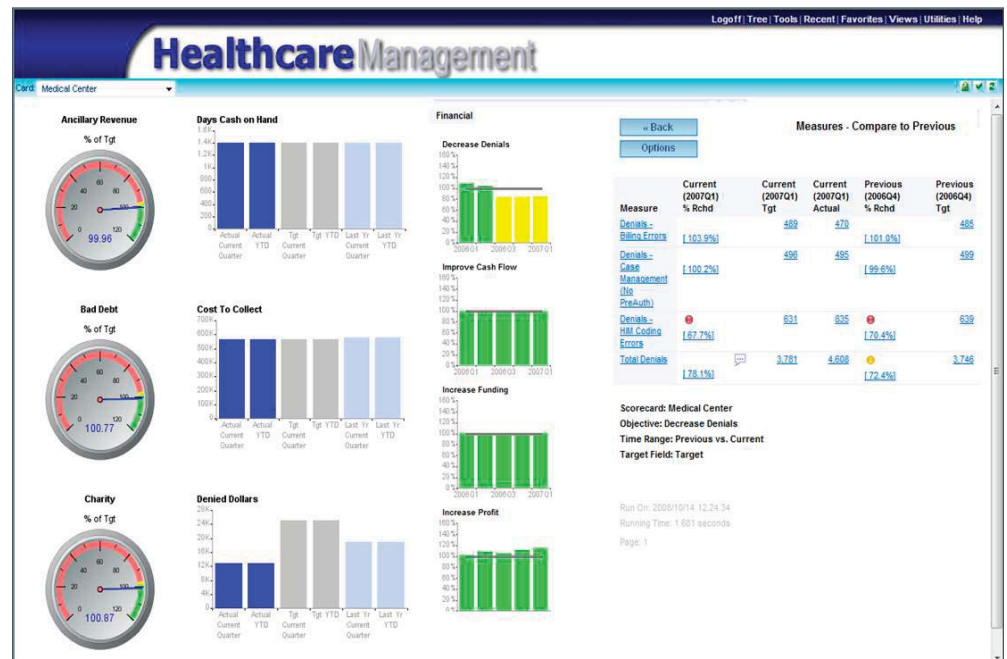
Logoff | Tree | Tools | Recent | Favorites | Views | Utilities | Help

Healthcare Management

Card: Medical Center

Ancillary Revenue
% of Tgt
0 20 40 60 80 100 120
99.96

Days Cash on Hand
1.6K 1.4K 1.2K 1K 800 600 400 200 0
Actual Current Quarter | Actual YTD | Tgt Current Quarter | Tgt YTD | Last Yr Current Quarter | Last Yr YTD

Bad Debt
% of Tgt
0 20 40 60 80 100 120
100.77

Cost To Collect
700K 600K 500K 400K 300K 200K 100K 0
Actual Current Quarter | Actual YTD | Tgt Current Quarter | Tgt YTD | Last Yr Current Quarter | Last Yr YTD

Charity
% of Tgt
0 20 40 60 80 100 120
100.87

Denied Dollars
28K 24K 20K 16K 12K 8K 4K 0
Actual Current Quarter | Actual YTD | Tgt Current Quarter | Tgt YTD | Last Yr Current Quarter | Last Yr YTD

Financial

Decrease Denials
160% 140% 120% 100% 80% 60% 40% 20% 0%
2006Q1 2006Q3 2007Q1

Improve Cash Flow
160% 140% 120% 100% 80% 60% 40% 20% 0%
2006Q1 2006Q3 2007Q1

Increase Funding
160% 140% 120% 100% 80% 60% 40% 20% 0%
2006Q1 2006Q3 2007Q1

Increase Profit
160% 140% 120% 100% 80% 60% 40% 20% 0%

« Back
Options

Measures - Compare to Previous

| Measure | Current (2007Q1) % Rchd | Current (2007Q1) Tgt | Current (2007Q1) Actual | Previous (2006Q4) % Rchd | Previous (2006Q4) Tgt |
|---|---|---|---|---|---|
| Denials - Billing Errors | [ 103.9%] | 489 | 470 | [ 101.0%] | 485 |
| Denials - Case Management (No PreAuth) | [ 100.2%] | 496 | 495 | [ 99.6%] | 499 |
| Denials - HIM Coding Errors | [ 67.7%] | 631 | 835 | [ 70.4%] | 639 |
| Total Denials | [ 78.1%] | 3,781 | 4,608 | [ 72.4%] | 3,746 |

Scorecard: Medical Center
Objective: Decrease Denials
Time Range: Previous vs. Current
Target Field: Target

Run On: 2006/10/14 12:24:34
Running Time: 1.681 seconds
Page: 1